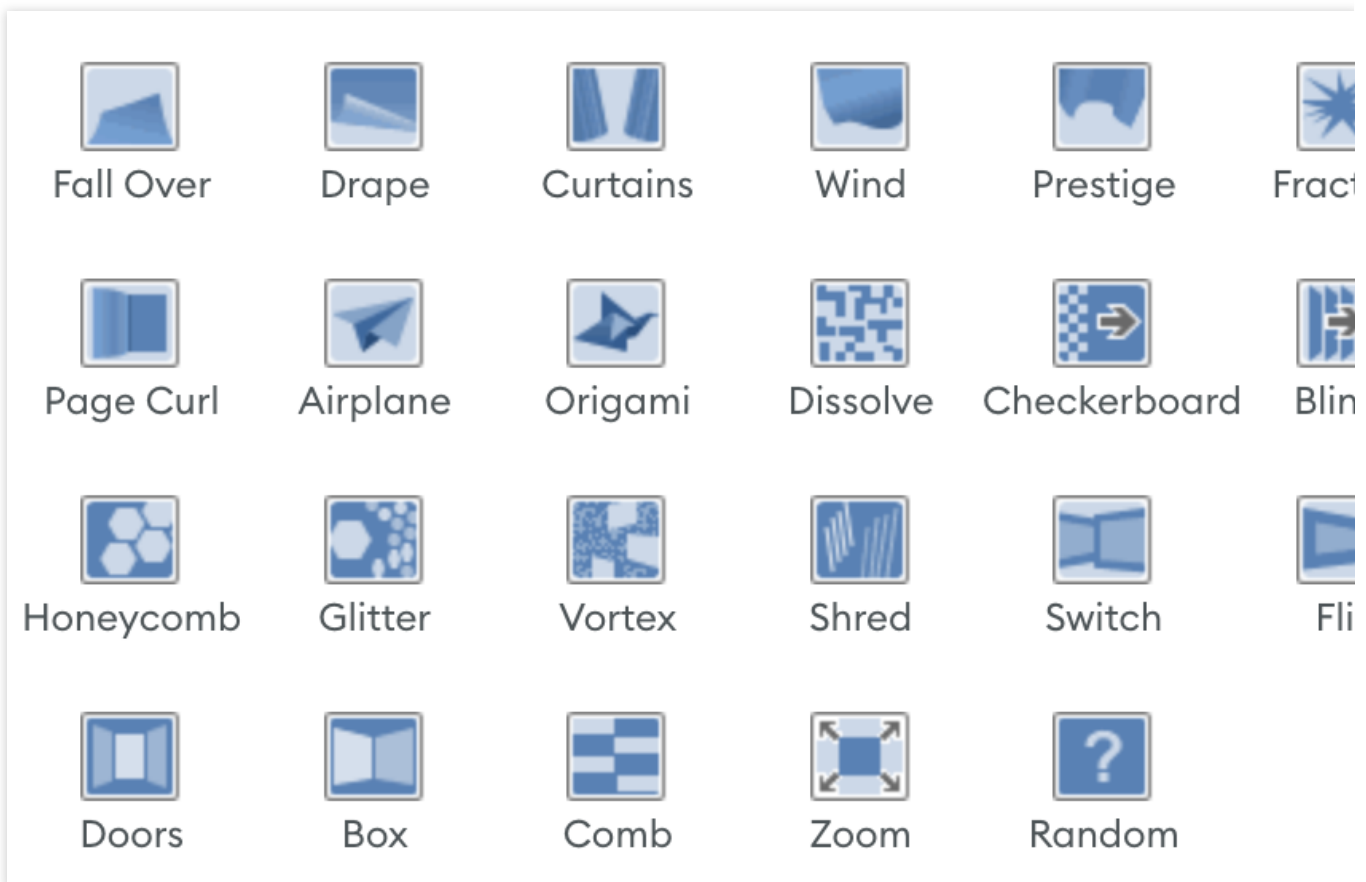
| Fall Over | Drape | Curtains | Wind | Prestige | Fract |
|---|---|---|---|---|---|
| Page Curl | Airplane | Origami | Dissolve | Checkerboard | Blin |
| Honeycomb | Glitter | Vortex | Shred | Switch | Fli |
| Doors | Box | Comb | Zoom | Random | |